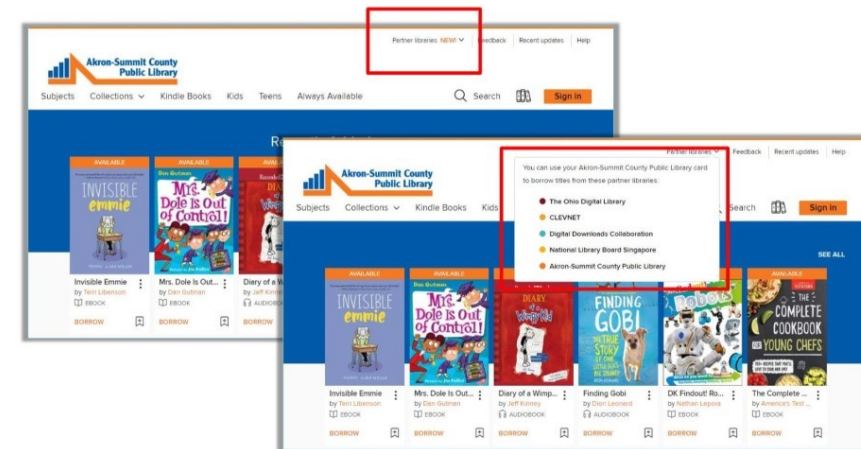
Partner libraries NEW! Feedback Recent updates Help

Akron-Summit County Public Library

Subjects Collections Kindle Books Kids Teens Always Available Search Sign in

AVAILABLE AVAILABLE AVAILABLE

INVISIBLE emmie

Dan Gutman Mrs. Dole is Out of Control!

DIARY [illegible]

Invisible Emmie by Terri Libenson EBOOK BORROW

Mrs. Dole Is Out... by Dan Gutman EBOOK BORROW

Diary of a W... by Jeff Kinn... AUDIOBOOK BORROW

Partner libraries Feedback Recent updates Help

Akron-Summit County Public Library

Subjects Collections Kindle Books Kids Search Sign in

You can use your Akron-Summit County Public Library card to borrow titles from these partner libraries:

The Ohio Digital Library
CLEVNET
Digital Downloads Collaboration
National Library Board Singapore
Akron-Summit County Public Library

SEE ALL

AVAILABLE AVAILABLE AVAILABLE AVAILABLE AVAILABLE AVAILABLE

INVISIBLE emmie

Dan Gutman Mrs. Dole is Out of Control!

DIARY of a Wimpy Kid

FINDING GOBI

Robots

THE COMPLETE COOKBOOK FOR YOUNG CHEFS

Invisible Emmie by Terri Libenson EBOOK BORROW

Mrs. Dole Is Out... by Dan Gutman EBOOK BORROW

Diary of a Wimp... by Jeff Kinney AUDIOBOOK BORROW

Finding Gobi by Dion Leonard AUDIOBOOK BORROW

DK Findout! Ro... by Nathan Lepora EBOOK BORROW

The Complete ... by America's Test ... EBOOK BORROW